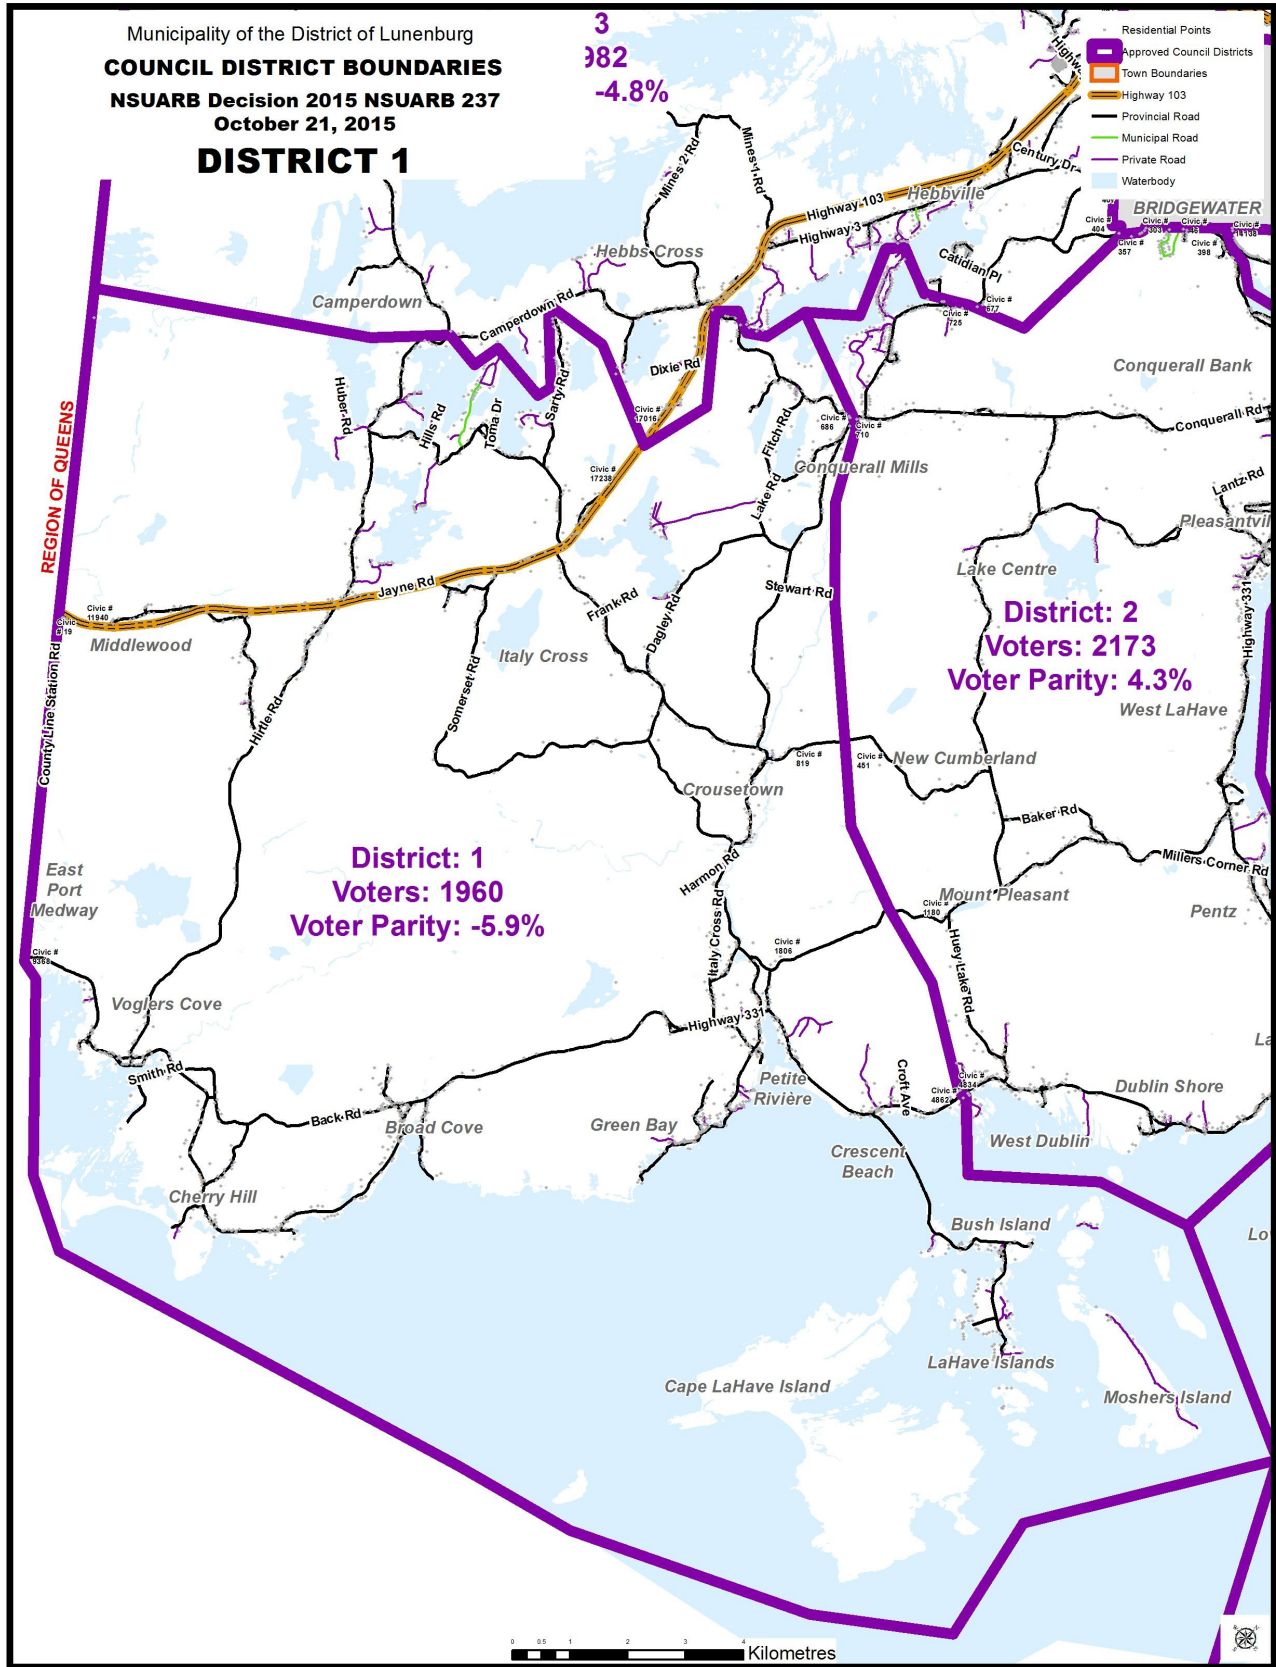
Municipality of the District of Lunenburg
COUNCIL DISTRICT BOUNDARIES
NSUARB Decision 2015 NSUARB 237
October 21, 2015
DISTRICT 1

3
982
-4.8%

Residential Points
Approved Council Districts
Town Boundaries
Highway 103
Provincial Road
Municipal Road
Private Road
Waterbody

BRIDGEWATER
Hebbville
Highway 103
Highway 3
Century Dr
Catidian Pl
Mines 2 Rd
Mines 1 Rd
Hebbs Cross
Camperdown
Camperdown Rd
Dixie Rd
Conquerall Bank
Conquerall Rd
Conquerall Mills
Lantz Rd
Pleasantvi
Lake Centre
Huber Rd
Hills Rd
Toma Dr
Sarty Rd
Fitch Rd
Lake Rd
Stewart Rd
Frank Rd
Dagley Rd
Jayne Rd
REGION OF QUEENS
Middlewood
Italy Cross
Somerset Rd
Hirtle Rd
County Line Station Rd
Highway 331

District: 2
Voters: 2173
Voter Parity: 4.3%

West LaHave
New Cumberland
Crousetown
Baker Rd
Millers Corner Rd
Harmon Rd
Mount Pleasant
Pentz
East Port Medway

District: 1
Voters: 1960
Voter Parity: -5.9%

Italy Cross Rd
Huey Lake Rd
Voglers Cove
Highway 331
Smith Rd
Petite Rivière
Croft Ave
Dublin Shore
La
Back Rd
Broad Cove
Green Bay
Crescent Beach
West Dublin
Cherry Hill
Bush Island
Lo
LaHave Islands
Cape LaHave Island
Moshers Island

Civic # 404
Civic # 303
Civic # 357
Civic # 398
Civic # 677
Civic # 725
Civic # 17016
Civic # 686
Civic # 710
Civic # 17238
Civic # 11940
Civic # 19
Civic # 819
Civic # 451
Civic # 1180
Civic # 1806
Civic # 9388
Civic # 4834
Civic # 4862

0 0.5 1 2 3 4
Kilometres